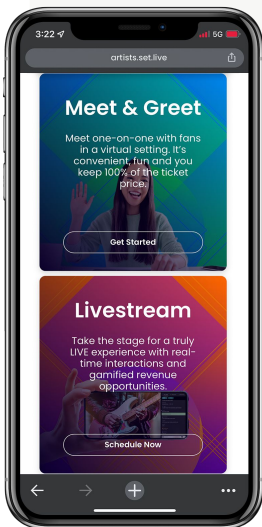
3:22
5G
artists.set.live

Meet & Greet

Meet one-on-one with fans in a virtual setting. It's convenient, fun and you keep 100% of the ticket price.

Get Started

Livestream

Take the stage for a truly LIVE experience with real-time interactions and gamified revenue opportunities.

Schedule Now